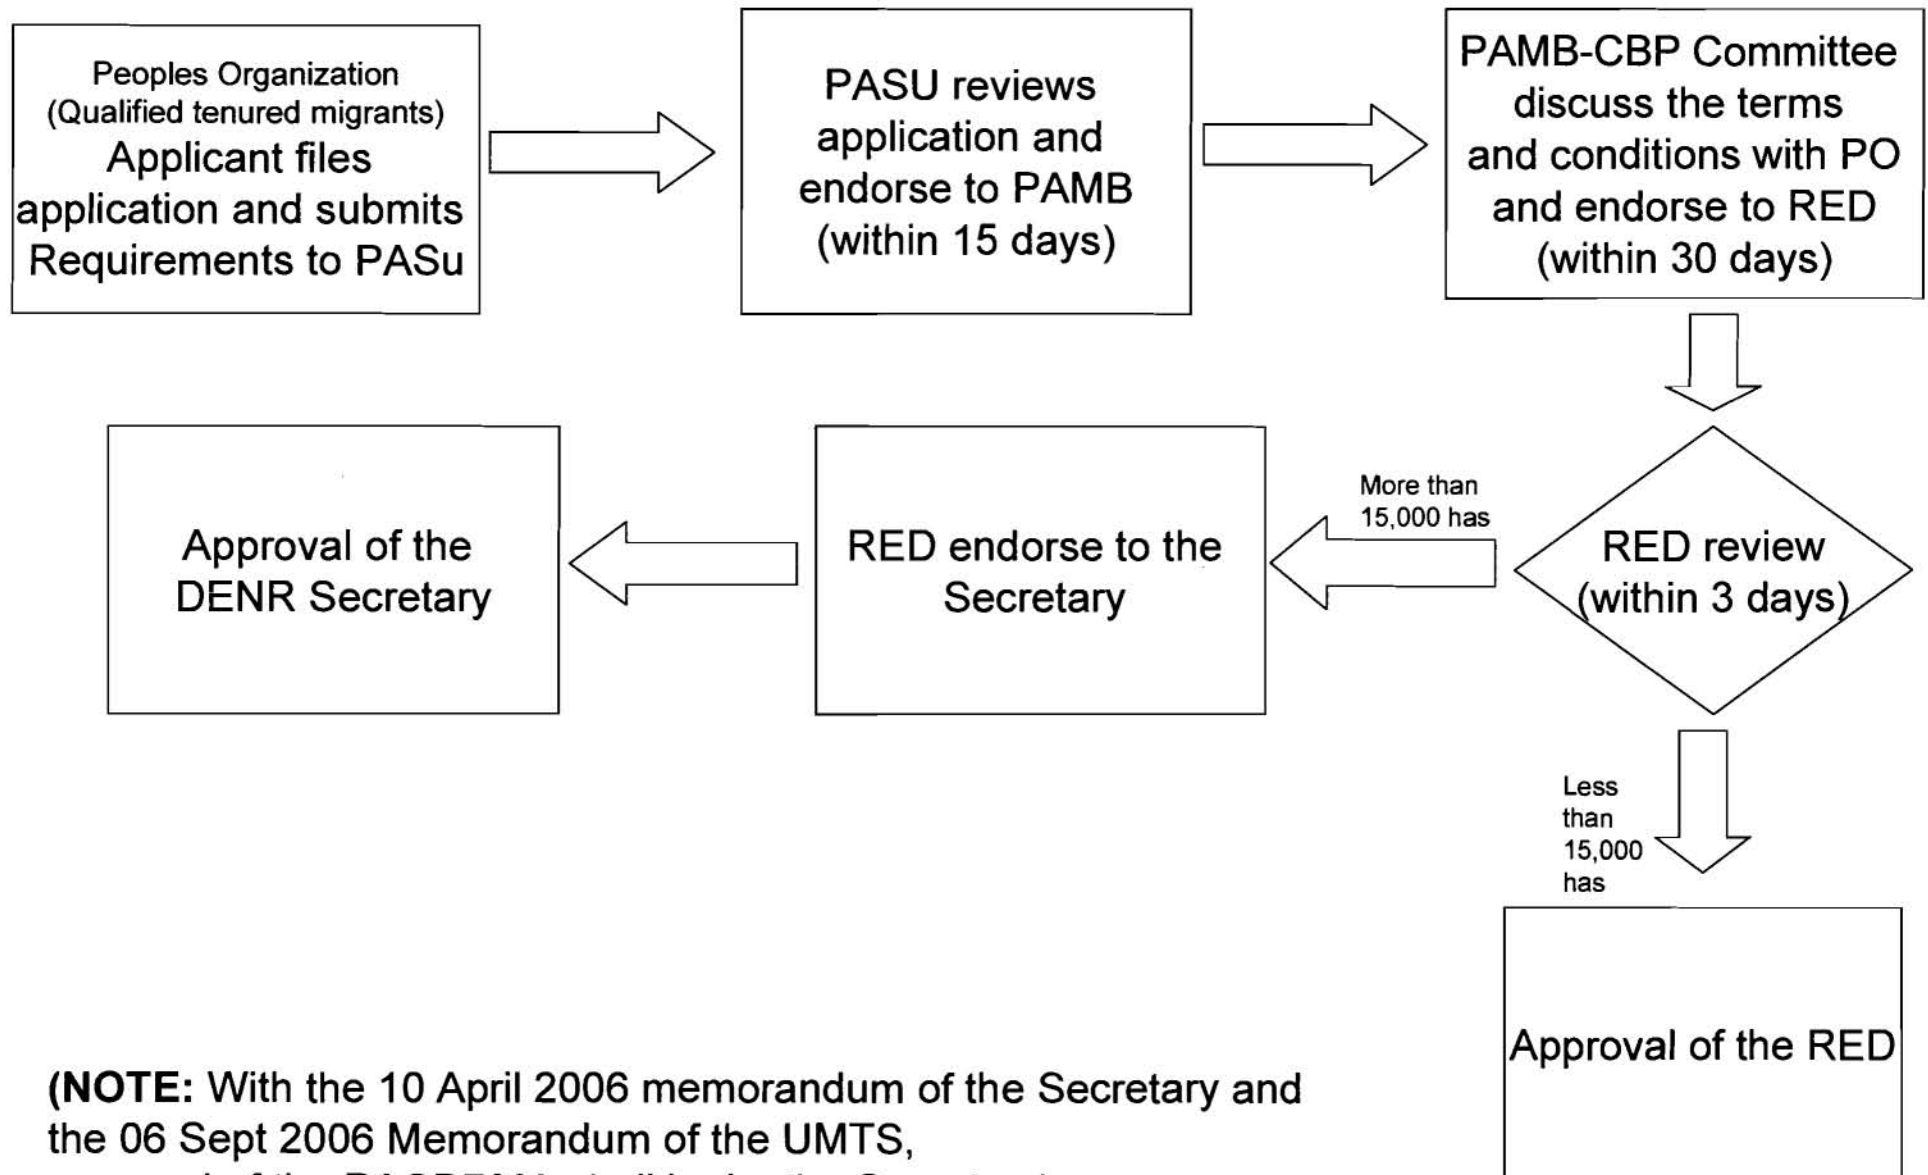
Peoples Organization (Qualified tenured migrants) Applicant files application and submits Requirements to PASu

PASU reviews application and endorse to PAMB (within 15 days)

PAMB-CBP Committee discuss the terms and conditions with PO and endorse to RED (within 30 days)

RED review (within 3 days)

More than 15,000 has

RED endorse to the Secretary

Approval of the DENR Secretary

Less than 15,000 has

Approval of the RED

(NOTE: With the 10 April 2006 memorandum of the Secretary and the 06 Sept 2006 Memorandum of the UMTS, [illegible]